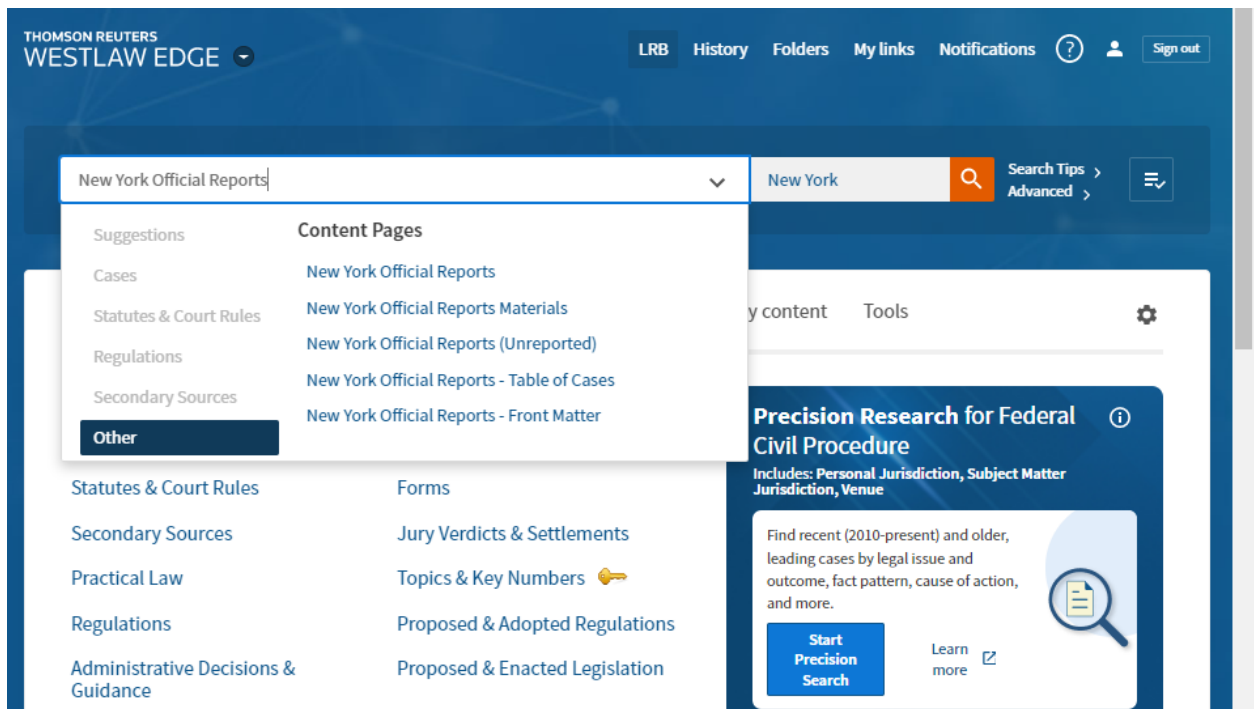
THOMSON REUTERS
WESTLAW EDGE

LRB History Folders My links Notifications ? Sign out

New York Official Reports

New York

Search Tips ›
Advanced ›

Suggestions
Cases
Statutes & Court Rules
Regulations
Secondary Sources
Other

Content Pages
New York Official Reports
New York Official Reports Materials
New York Official Reports (Unreported)
New York Official Reports - Table of Cases
New York Official Reports - Front Matter

y content Tools

Statutes & Court Rules
Secondary Sources
Practical Law
Regulations
Administrative Decisions & Guidance

Forms
Jury Verdicts & Settlements
Topics & Key Numbers
Proposed & Adopted Regulations
Proposed & Enacted Legislation

Precision Research for Federal Civil Procedure
Includes: Personal Jurisdiction, Subject Matter Jurisdiction, Venue

Find recent (2010-present) and older, leading cases by legal issue and outcome, fact pattern, cause of action, and more.

Start Precision Search

Learn more